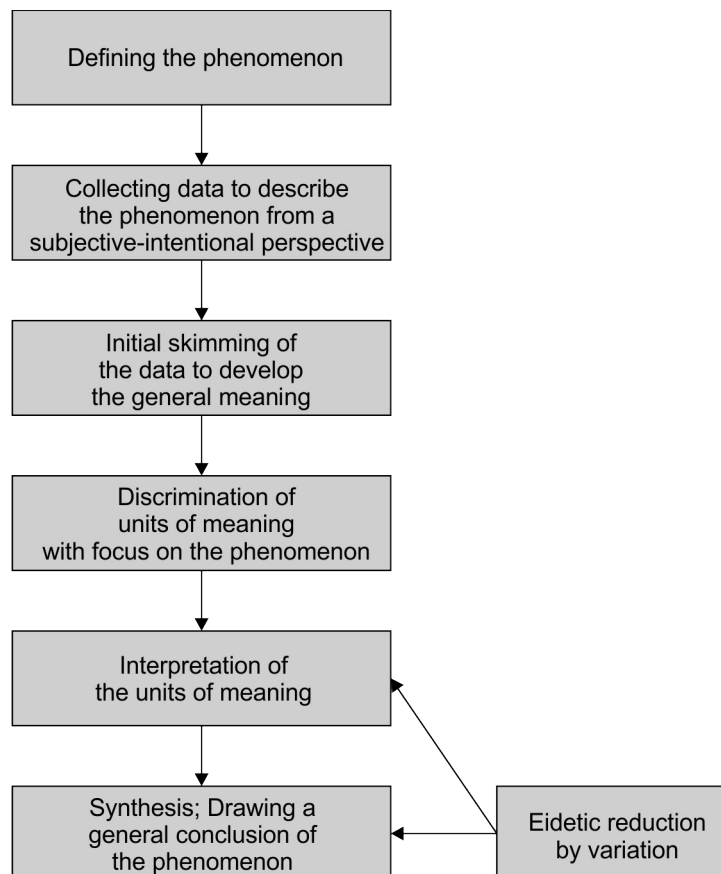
Defining the phenomenon

Collecting data to describe the phenomenon from a subjective-intentional perspective

Initial skimming of the data to develop the general meaning

Discrimination of units of meaning with focus on the phenomenon

Interpretation of the units of meaning

Synthesis; Drawing a general conclusion of the phenomenon

Eidetic reduction by variation